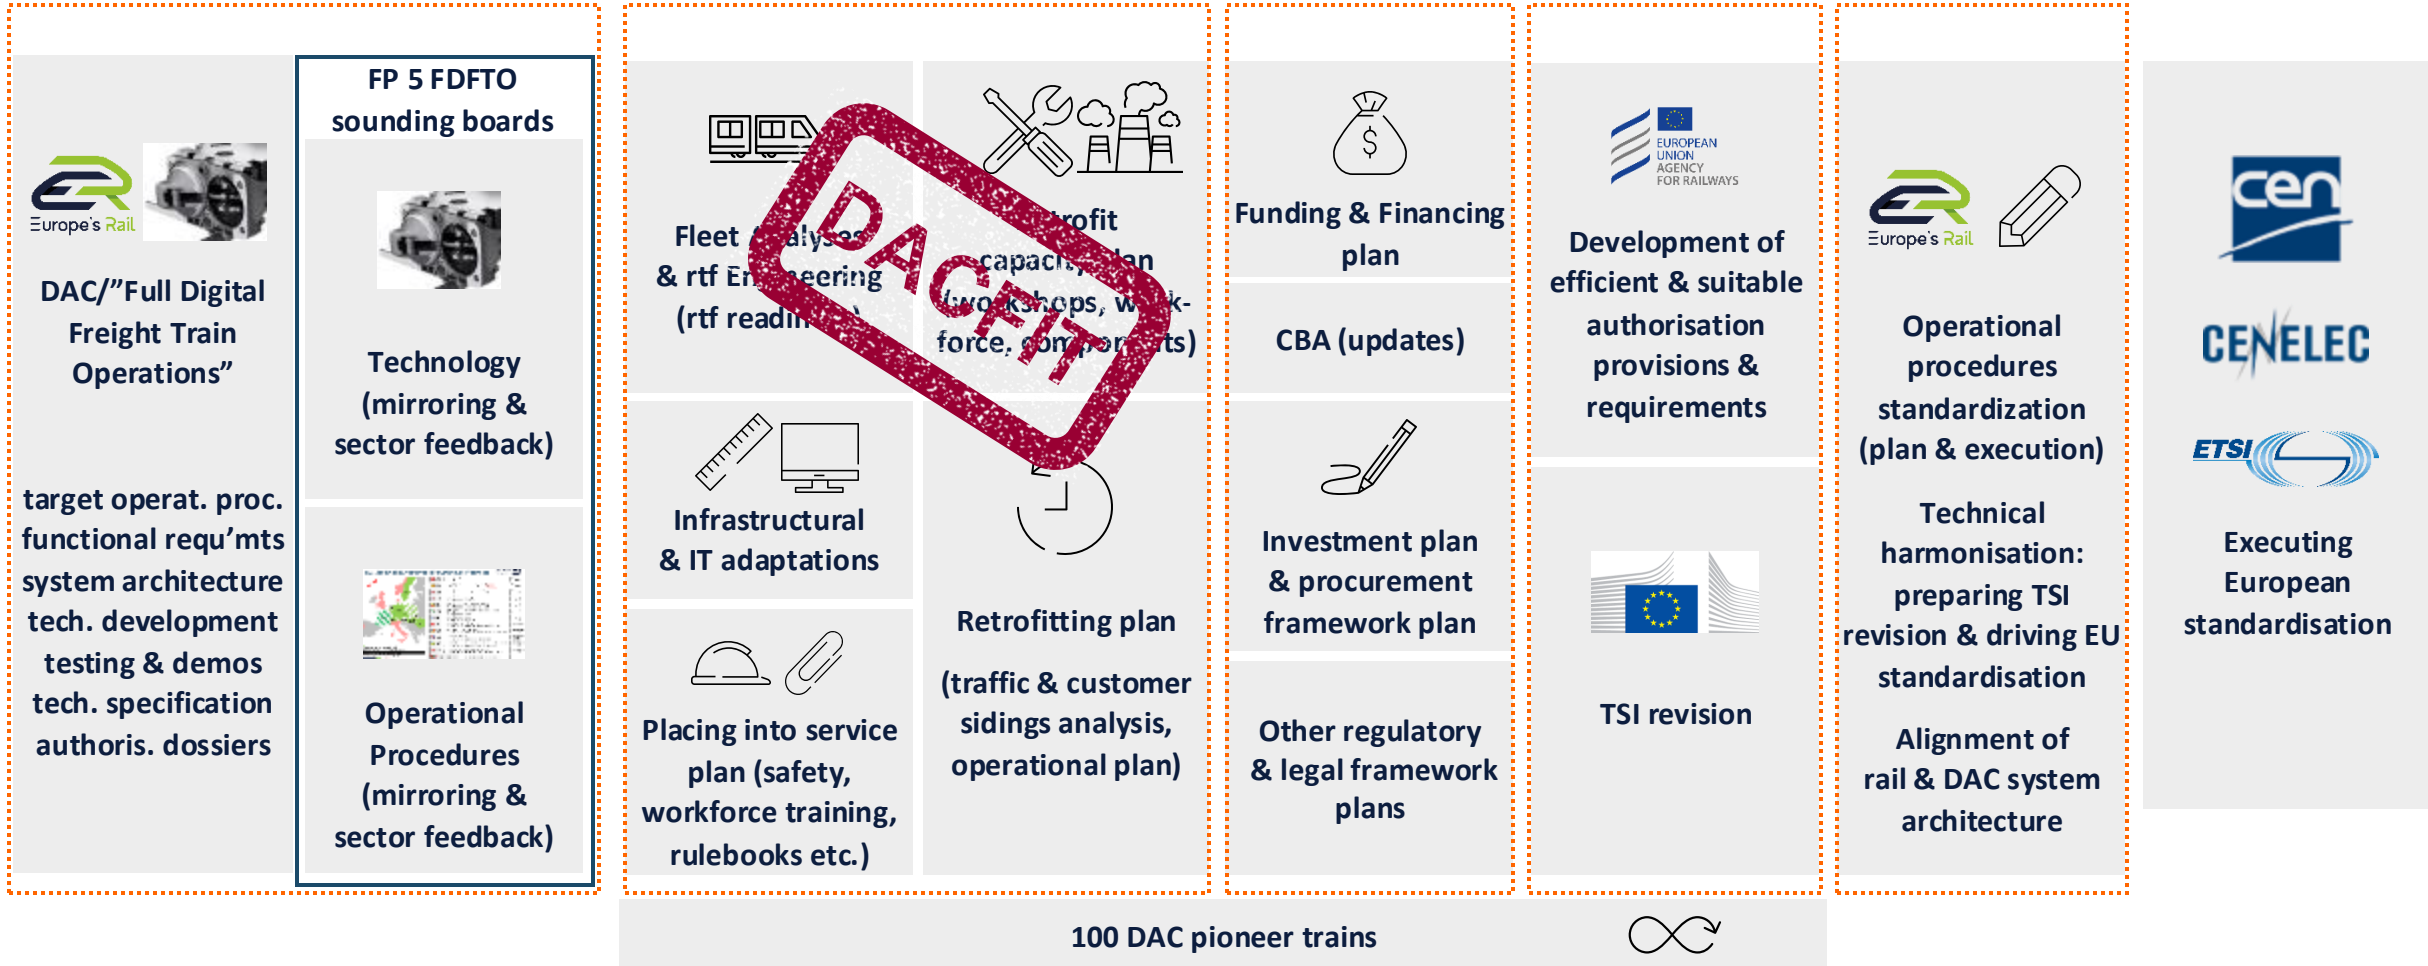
Europe's Rail

DAC/"Full Digital Freight Train Operations"

target operat. proc.
functional requ'mts
system architecture
tech. development
testing & demos
tech. specification
authoris. dossiers

FP 5 FDFTO sounding boards

Technology (mirroring & sector feedback)

Operational Procedures (mirroring & sector feedback)

Fleet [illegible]alyses & rtf En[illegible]eering (rtf readi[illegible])

DACFIT

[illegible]rofit capacit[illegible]an (wo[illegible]kshops, w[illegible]k-force, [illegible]ts)

Infrastructural & IT adaptations

Placing into service plan (safety, workforce training, rulebooks etc.)

Retrofitting plan

(traffic & customer sidings analysis, operational plan)

Funding & Financing plan

CBA (updates)

Investment plan & procurement framework plan

Other regulatory & legal framework plans

EUROPEAN UNION AGENCY FOR RAILWAYS

Development of efficient & suitable authorisation provisions & requirements

TSI revision

Europe's Rail

Operational procedures standardization (plan & execution)

Technical harmonisation: preparing TSI revision & driving EU standardisation

Alignment of rail & DAC system architecture

cen

CENELEC

ETSI

Executing European standardisation

100 DAC pioneer trains